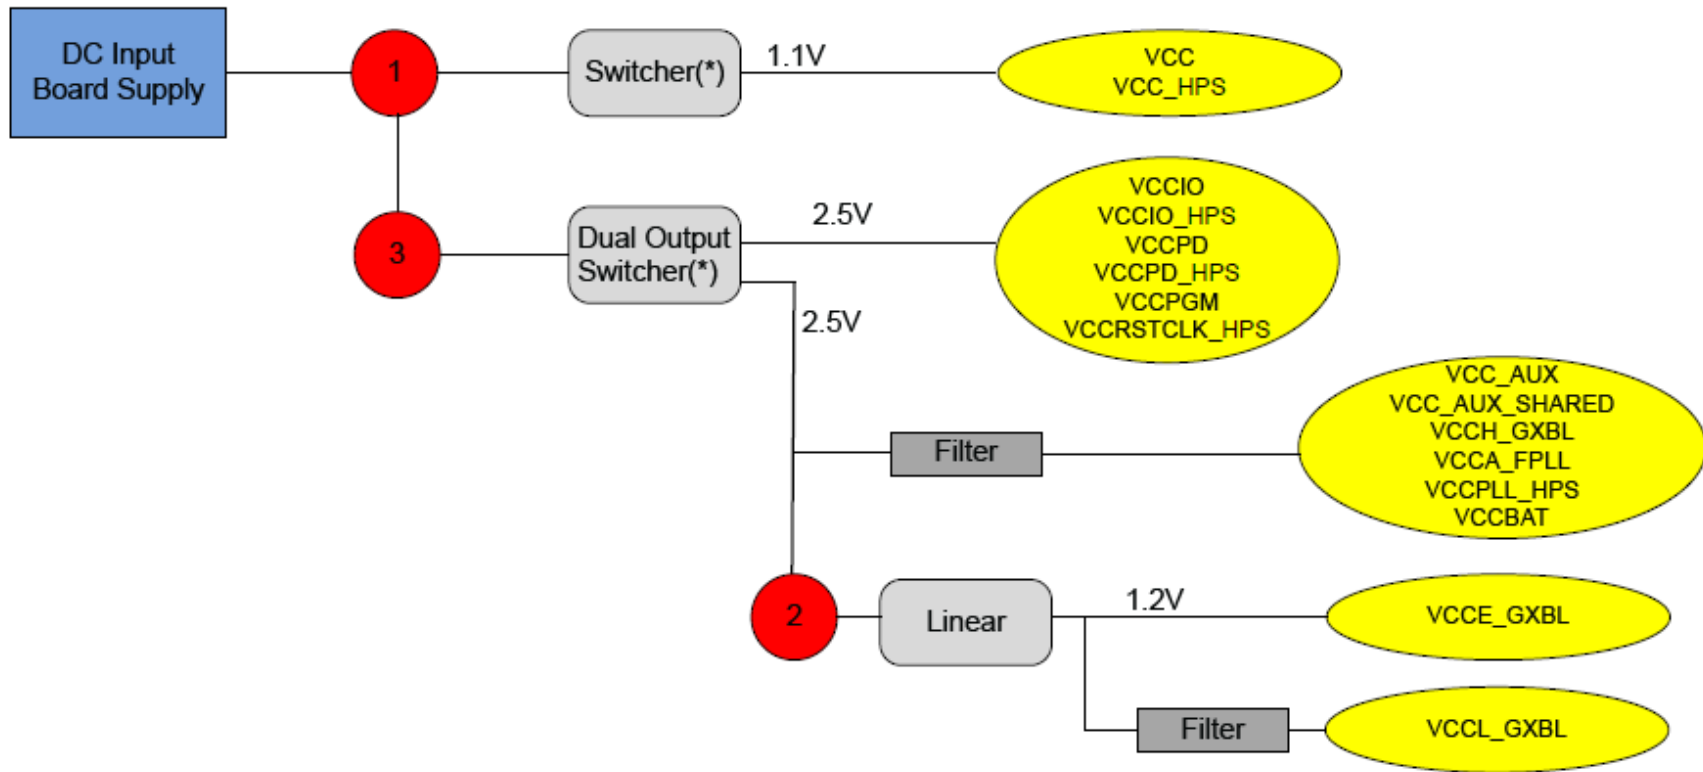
DC Input Board Supply

1

Switcher(*)

1.1V

VCC
VCC_HPS

3

Dual Output Switcher(*)

2.5V

VCCIO
VCCIO_HPS
VCCPD
VCCPD_HPS
VCCPGM
VCCRSTCLK_HPS

2.5V

Filter

VCC_AUX
VCC_AUX_SHARED
VCCH_GXBL
VCCA_FPLL
VCCPLL_HPS
VCCBAT

2

Linear

1.2V

VCCE_GXBL

Filter

VCCL_GXBL